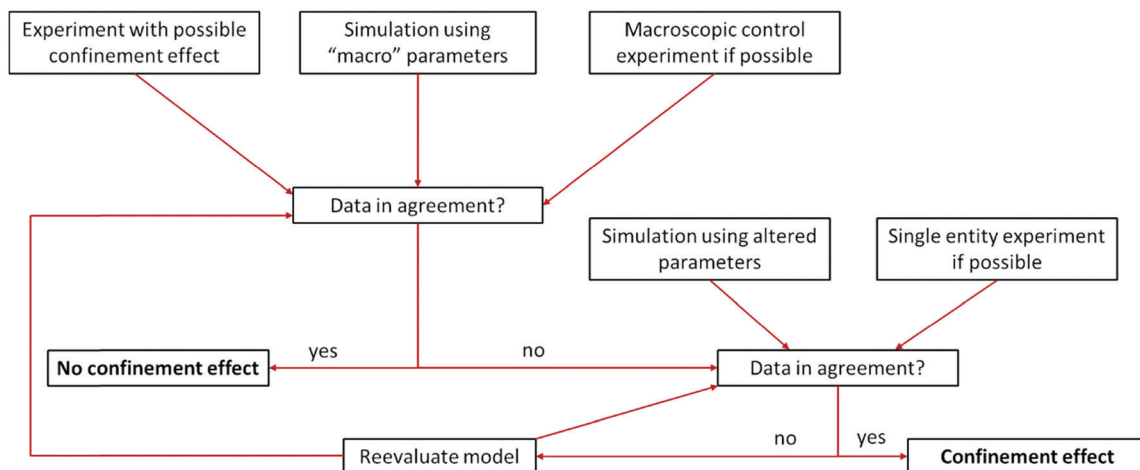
Experiment with possible confinement effect

Simulation using "macro" parameters

Macroscopic control experiment if possible

Data in agreement?

Simulation using altered parameters

Single entity experiment if possible

yes

no

No confinement effect

Data in agreement?

no

yes

Reevaluate model

Confinement effect